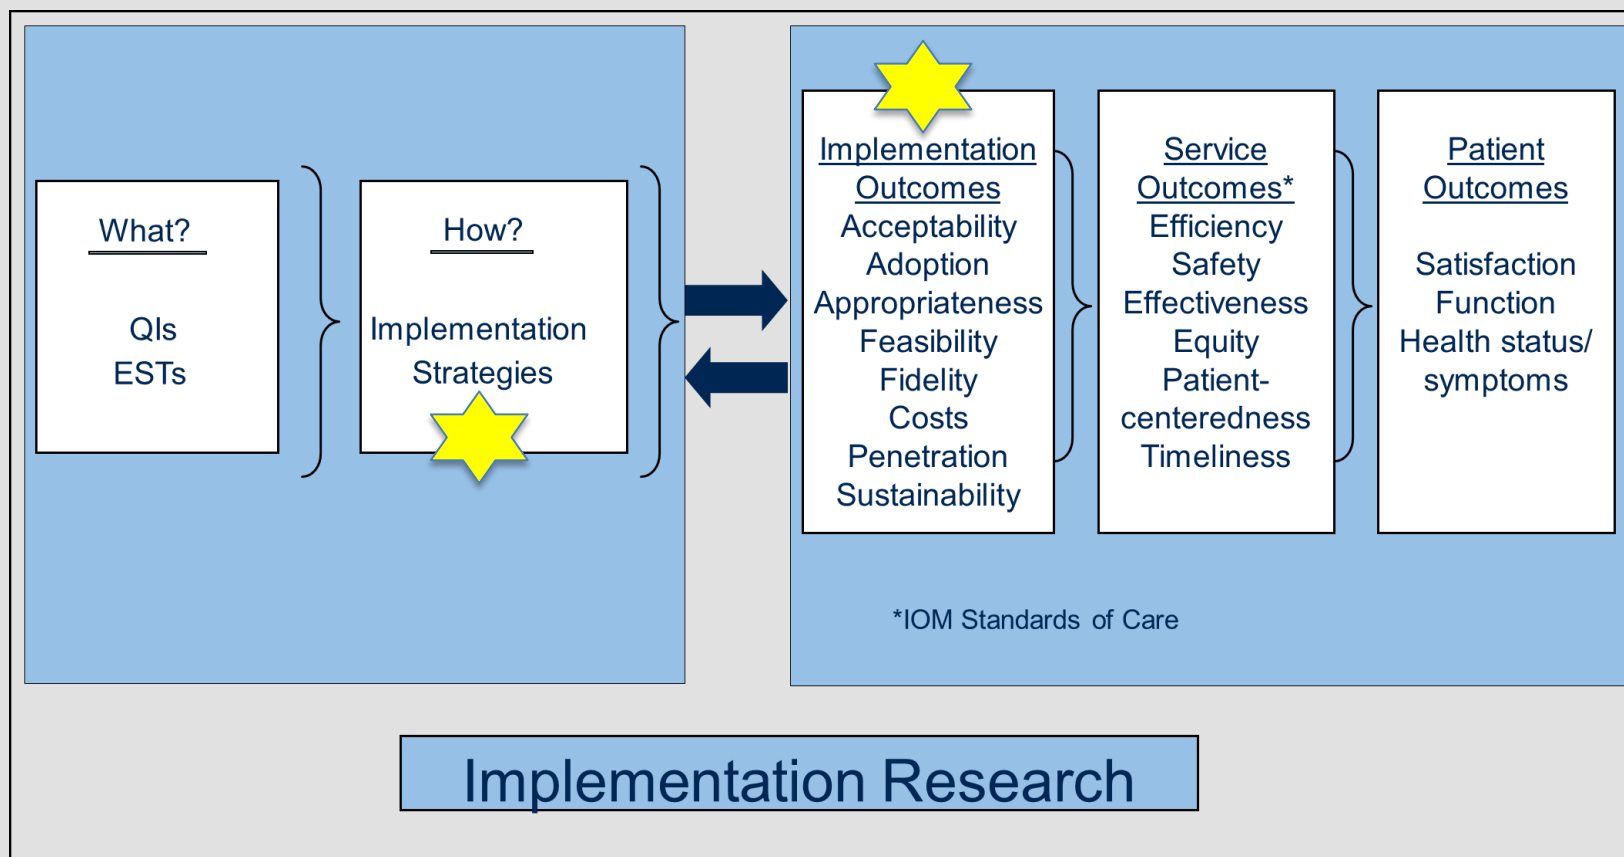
What?

QIs
ESTs

How?

Implementation Strategies

Implementation Outcomes
Acceptability
Adoption
Appropriateness
Feasibility
Fidelity
Costs
Penetration
Sustainability

Service Outcomes*
Efficiency
Safety
Effectiveness
Equity
Patient-centeredness
Timeliness

Patient Outcomes

Satisfaction
Function
Health status/ symptoms

*IOM Standards of Care

Implementation Research